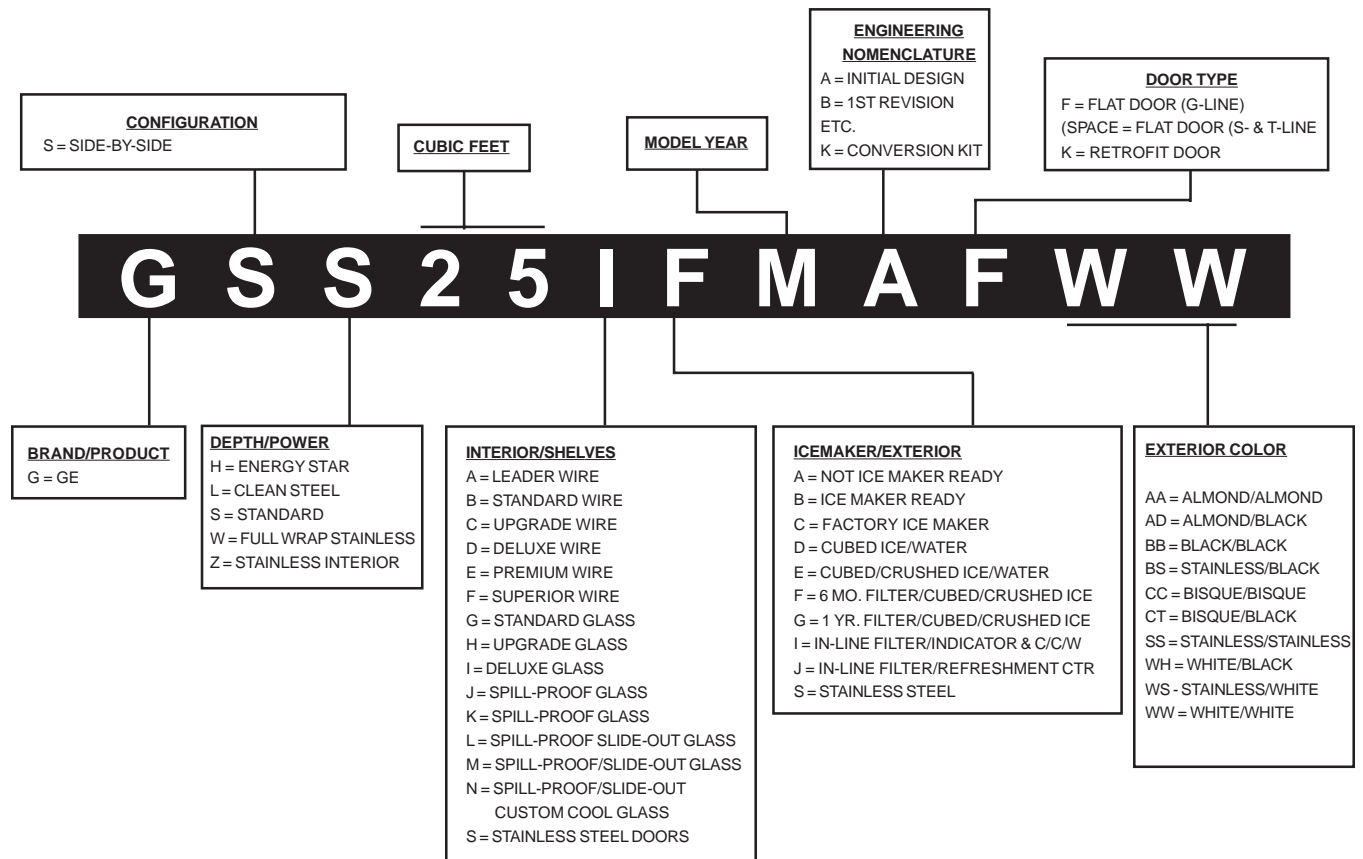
CONFIGURATION
S = SIDE-BY-SIDE

CUBIC FEET

MODEL YEAR

ENGINEERING NOMENCLATURE
A = INITIAL DESIGN
B = 1ST REVISION
ETC.
K = CONVERSION KIT

DOOR TYPE
F = FLAT DOOR (G-LINE)
(SPACE = FLAT DOOR (S- & T-LINE
K = RETROFIT DOOR

G S S 2 5 I F M A F W W

BRAND/PRODUCT
G = GE

DEPTH/POWER
H = ENERGY STAR
L = CLEAN STEEL
S = STANDARD
W = FULL WRAP STAINLESS
Z = STAINLESS INTERIOR

INTERIOR/SHELVES
A = LEADER WIRE
B = STANDARD WIRE
C = UPGRADE WIRE
D = DELUXE WIRE
E = PREMIUM WIRE
F = SUPERIOR WIRE
G = STANDARD GLASS
H = UPGRADE GLASS
I = DELUXE GLASS
J = SPILL-PROOF GLASS
K = SPILL-PROOF GLASS
L = SPILL-PROOF SLIDE-OUT GLASS
M = SPILL-PROOF/SLIDE-OUT GLASS
N = SPILL-PROOF/SLIDE-OUT CUSTOM COOL GLASS
S = STAINLESS STEEL DOORS

ICEMAKER/EXTERIOR
A = NOT ICE MAKER READY
B = ICE MAKER READY
C = FACTORY ICE MAKER
D = CUBED ICE/WATER
E = CUBED/CRUSHED ICE/WATER
F = 6 MO. FILTER/CUBED/CRUSHED ICE
G = 1 YR. FILTER/CUBED/CRUSHED ICE
I = IN-LINE FILTER/INDICATOR & C/C/W
J = IN-LINE FILTER/REFRESHMENT CTR
S = STAINLESS STEEL

EXTERIOR COLOR
AA = ALMOND/ALMOND
AD = ALMOND/BLACK
BB = BLACK/BLACK
BS = STAINLESS/BLACK
CC = BISQUE/BISQUE
CT = BISQUE/BLACK
SS = STAINLESS/STAINLESS
WH = WHITE/BLACK
WS - STAINLESS/WHITE
WW = WHITE/WHITE